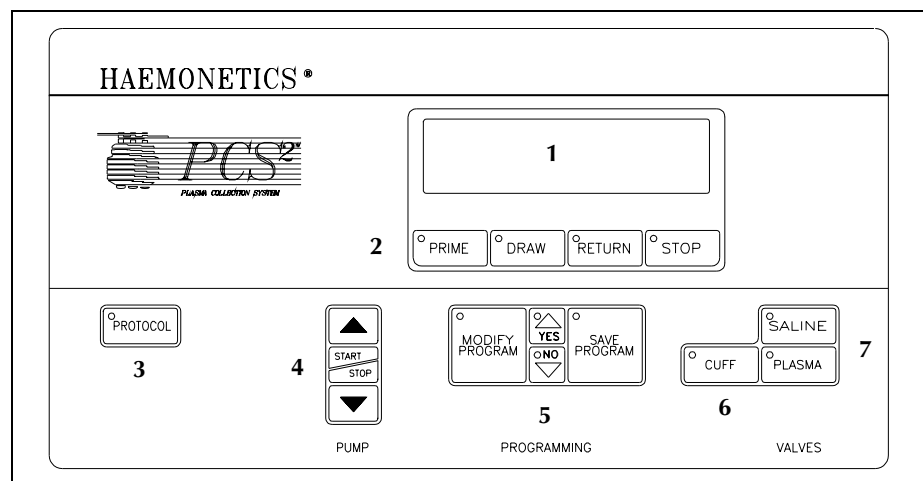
HAEMONETICS®

PCS2

PLASMA COLLECTION SYSTEM

1

2

PRIME

DRAW

RETURN

STOP

PROTOCOL

3

4

START

STOP

PUMP

MODIFY PROGRAM

YES

NO

SAVE PROGRAM

5

PROGRAMMING

SALINE

CUFF

PLASMA

7

6

VALVES